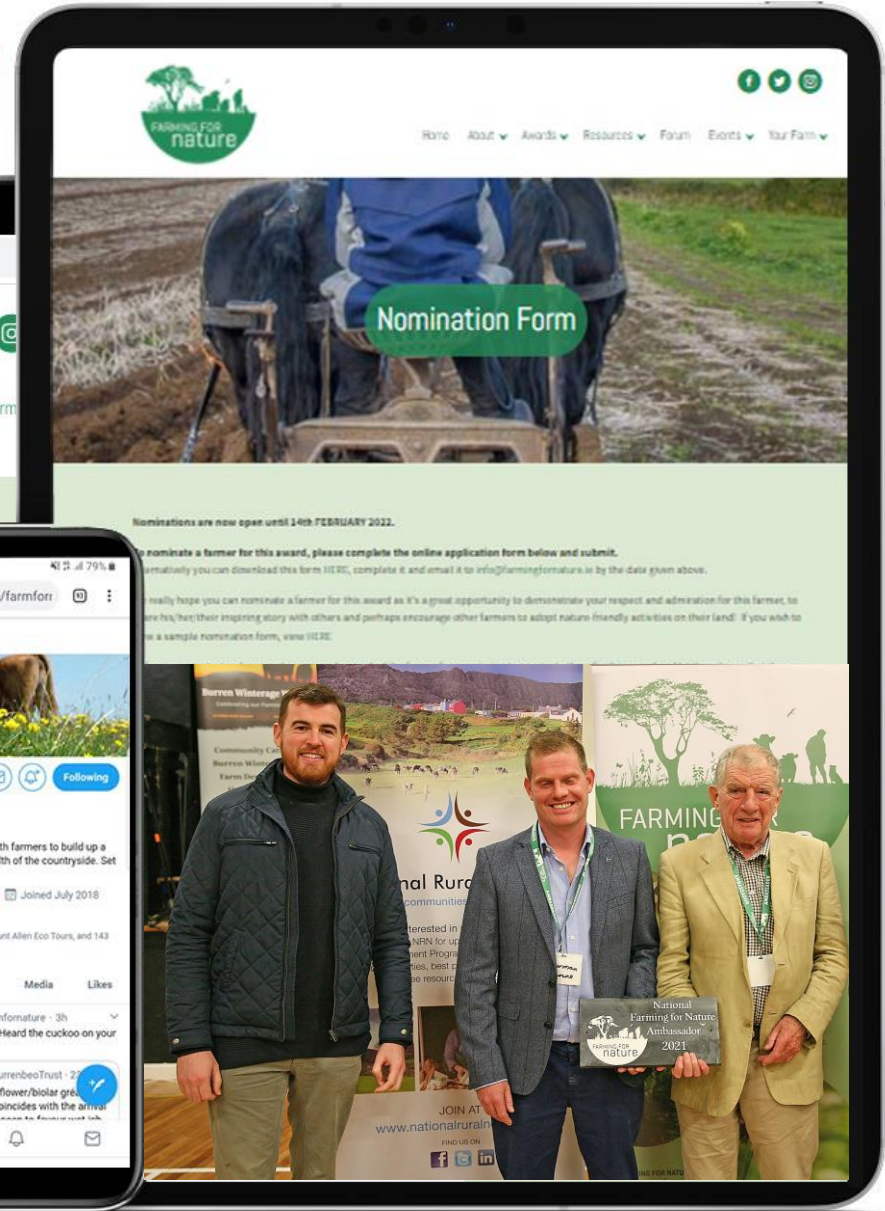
FARMING FOR nature

Home About Awards Resources Forum Events Your Farm

Nomination Form

Nominations are now open until 14th FEBRUARY 2022.

o nominate a farmer for this award, please complete the online application form below and submit. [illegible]rnatively you can download this form HERE, complete it and email it to info@farmingfornature.ie by the date given above.

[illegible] really hope you can nominate a farmer for this award as it's a great opportunity to demonstrate your respect and admiration for this farmer, to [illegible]re his/her/their inspiring story with others and perhaps encourage other farmers to adopt nature friendly activities on their land! If you wish to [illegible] a sample nomination form, view HERE.

79%

/farmforn

Following

th farmers to build up a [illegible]th of the countryside. Set

Joined July 2018

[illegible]unt Allen Eco Tours, and 143

Media Likes

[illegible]nformature · 3h
Heard the cuckoo on your

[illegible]urrenbeoTrust · 2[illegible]
flower/biolar gre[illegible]
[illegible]oincides with the arrival

Burren Winterage

Community Ca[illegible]
Burren Winte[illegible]
Farm D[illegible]

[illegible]nal Rura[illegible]
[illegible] communities

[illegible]terested in
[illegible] NRN for up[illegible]
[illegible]ment Progra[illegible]
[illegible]ties, best p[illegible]
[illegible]e resourc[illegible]

JOIN AT
www.nationalruraln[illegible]
FIND US ON

FARMING F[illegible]

National Farming for Nature Ambassador 2021
FARMING FOR nature